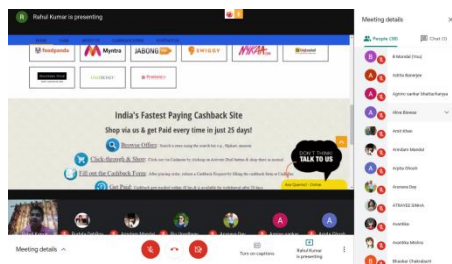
Rahul Kumar is presenting

foodpanda
Myntra
JABONG
SWIGGY
NYKAA
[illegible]

India's Fastest Paying Cashback Site
Shop via us & get Paid every time in just 25 days!

Browse Offers
Click through & Shop
Fill out the Cashback Form
Get Paid

DON'T THINK
TALK TO US

Meeting details
Turn on captions
Rahul Kumar is presenting

Meeting details
People (30)
Chat (1)
Aditya Banerjee
Agnivo sankar Bhattacharya
Alina Biswas
Amit Khan
Arindam Mondal
Arpita Ghosh
Avantika
Avantika Mishra
Bhaskar Chakraborti